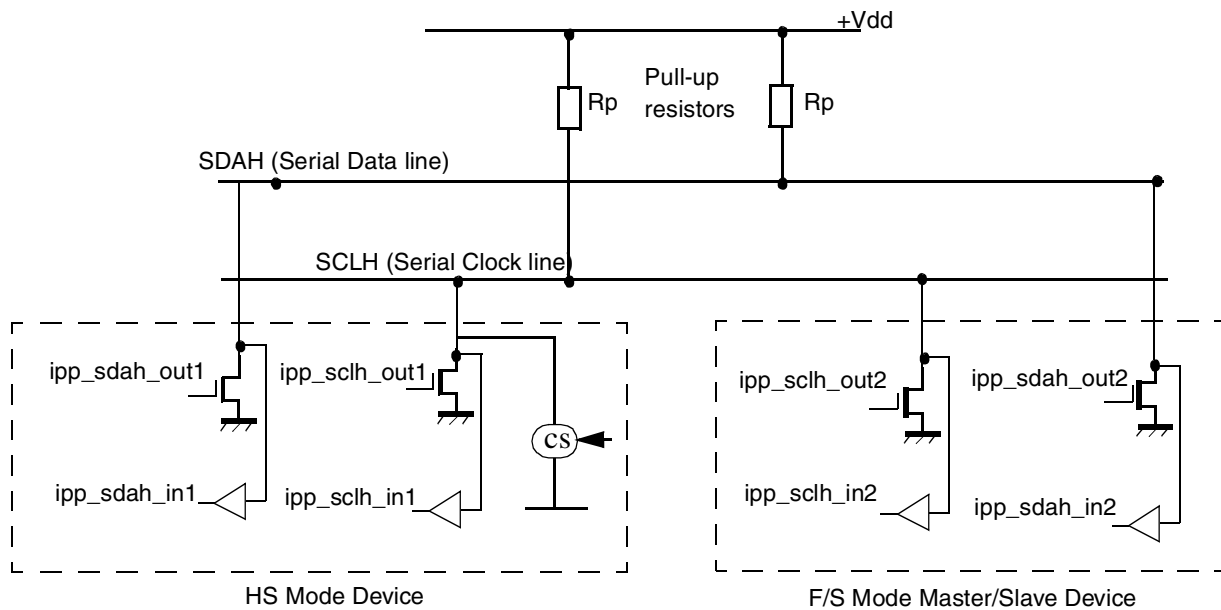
+Vdd

Rp

Pull-up resistors

Rp

SDAH (Serial Data line)

SCLH (Serial Clock line)

ipp_sdah_out1

ipp_sclh_out1

CS

ipp_sdah_in1

ipp_sclh_in1

ipp_sclh_out2

ipp_sdah_out2

ipp_sclh_in2

ipp_sdah_in2

HS Mode Device

F/S Mode Master/Slave Device